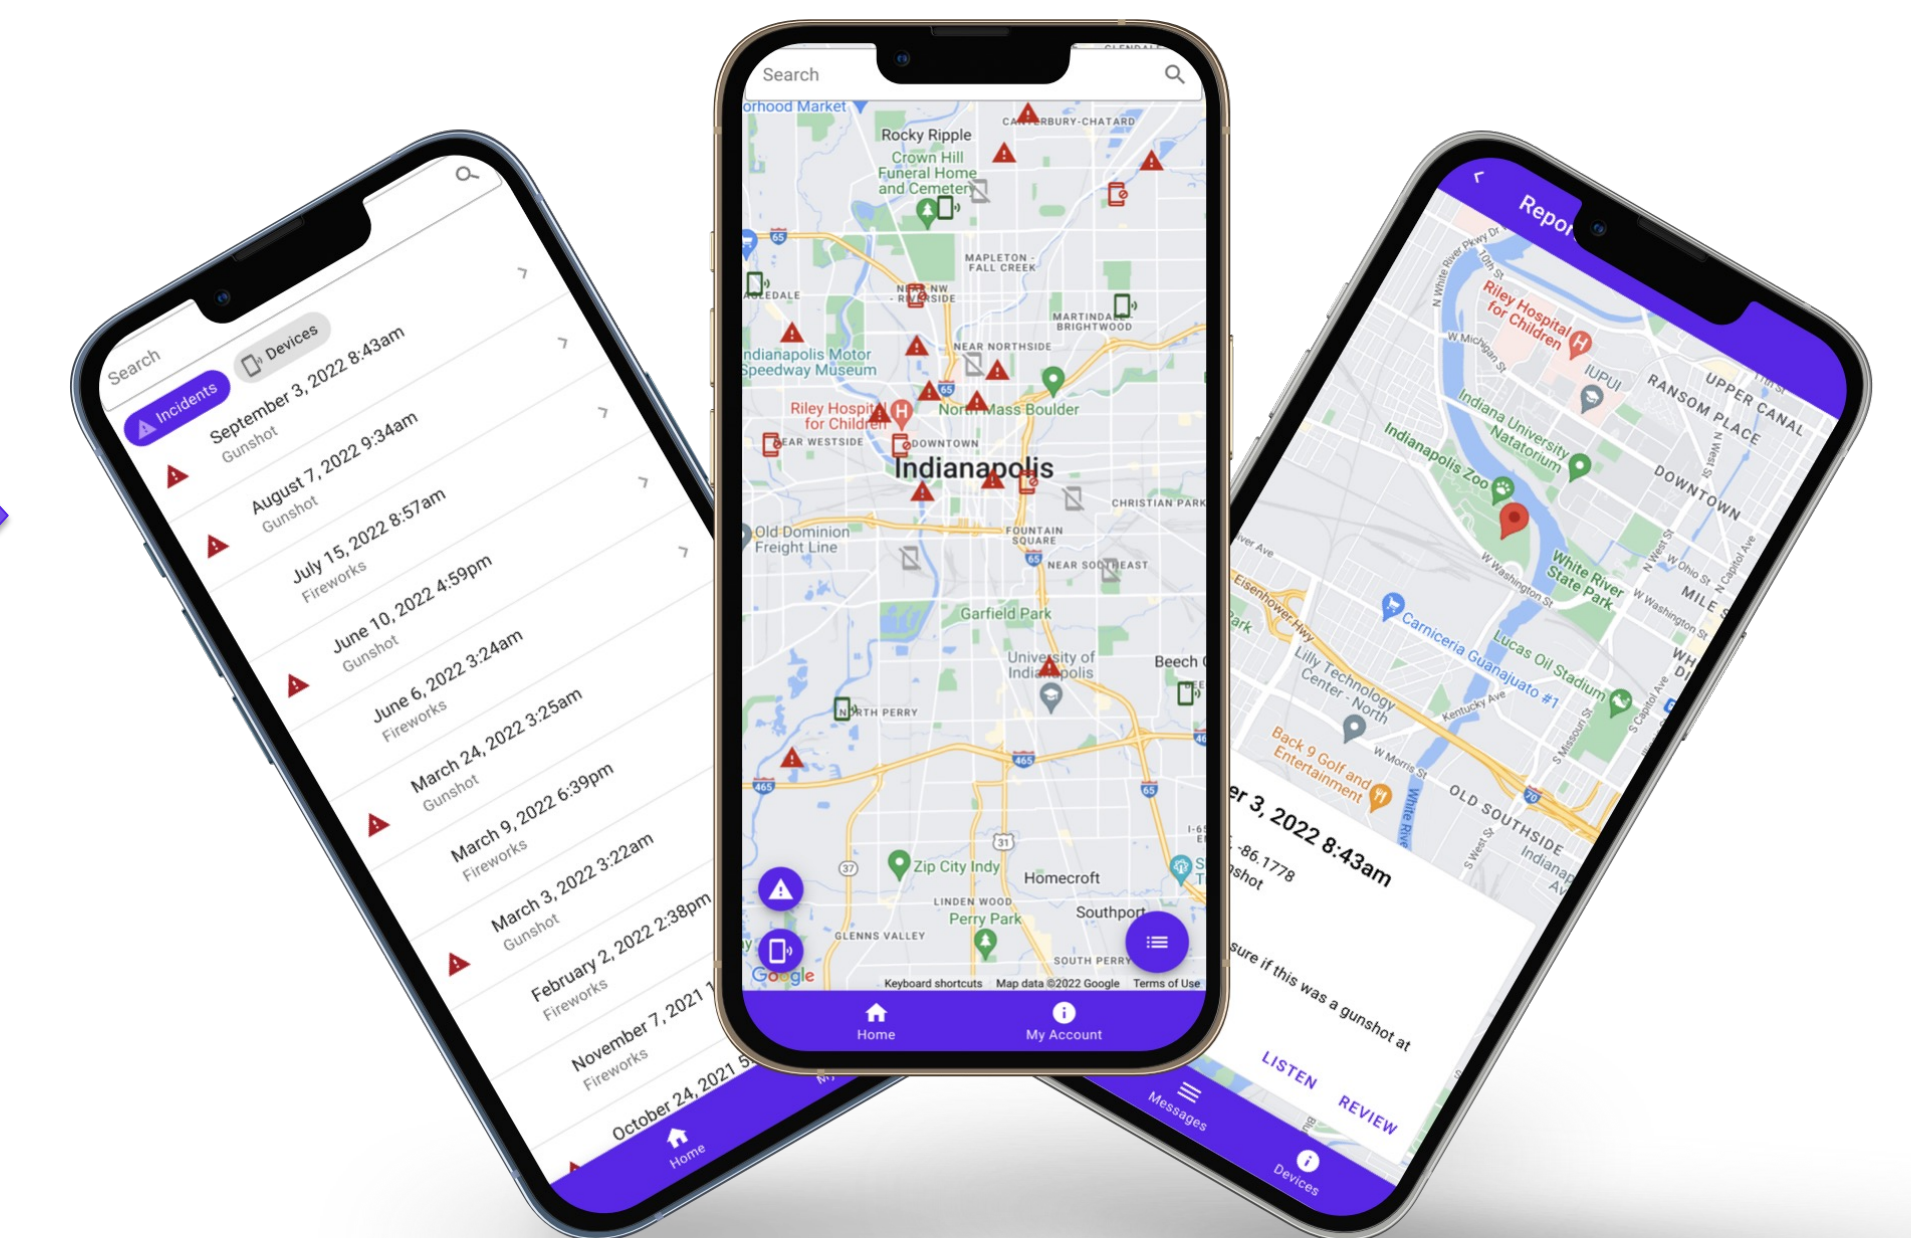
Search

Incidents Devices

September 3, 2022 8:43am
Gunshot

August 7, 2022 9:34am
Gunshot

July 15, 2022 8:57am
Fireworks

June 10, 2022 4:59pm
Gunshot

June 6, 2022 3:24am
Fireworks

March 24, 2022 3:25am
Gunshot

March 9, 2022 6:39pm
Fireworks

March 3, 2022 3:22am
Gunshot

February 2, 2022 2:38pm
Fireworks

November 7, 2021 1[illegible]
Fireworks

October 24, 2021 5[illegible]

Home

Search

orhood Market
CANTERBURY-CHATARD
Rocky Ripple
Crown Hill Funeral Home and Cemetery
MAPLETON - FALL CREEK
NEAR NW - RIVERSIDE
MARTINDALE - BRIGHTWOOD
NEAR NORTHSIDE
Indianapolis Motor Speedway Museum
Riley Hospital for Children
North Mass Boulder
NEAR WESTSIDE
DOWNTOWN
Indianapolis
CHRISTIAN PARK
Old Dominion Freight Line
FOUNTAIN SQUARE
NEAR SOUTHEAST
Garfield Park
University of Indianapolis
Beech
NORTH PERRY
Zip City Indy
Homecroft
LINDEN WOOD
Perry Park
Southport
GLENNS VALLEY
SOUTH PERRY
Google
Keyboard shortcuts Map data ©2022 Google Terms of Use

Home My Account

Repor

Riley Hospital for Children
IUPUI
RANSOM PLACE
UPPER CANAL
Indiana University Natatorium
Indianapolis Zoo
DOWNTOWN
White River State Park
Carniceria Guanajuato #1
Lucas Oil Stadium
Lilly Technology Center - North
Back 9 Golf and Entertainment
OLD SOUTHSIDE
MILE

er 3, 2022 8:43am
-86.1778
nshot

sure if this was a gunshot at

LISTEN REVIEW

Messages Devices